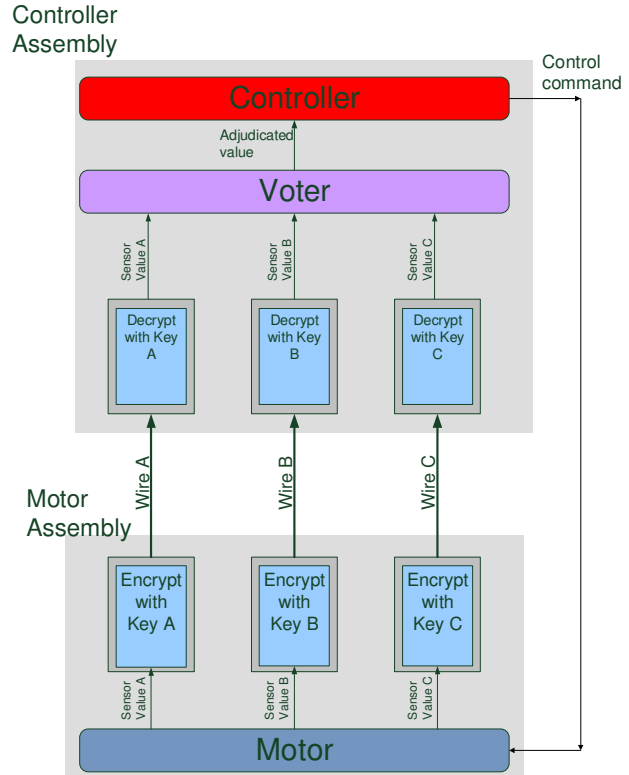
Controller Assembly

Control command

Controller

Adjudicated value

Voter

Sensor Value A

Sensor Value B

Sensor Value C

Decrypt with Key A

Decrypt with Key B

Decrypt with Key C

Wire A

Wire B

Wire C

Motor Assembly

Encrypt with Key A

Encrypt with Key B

Encrypt with Key C

Sensor Value A

Sensor Value B

Sensor Value C

Motor